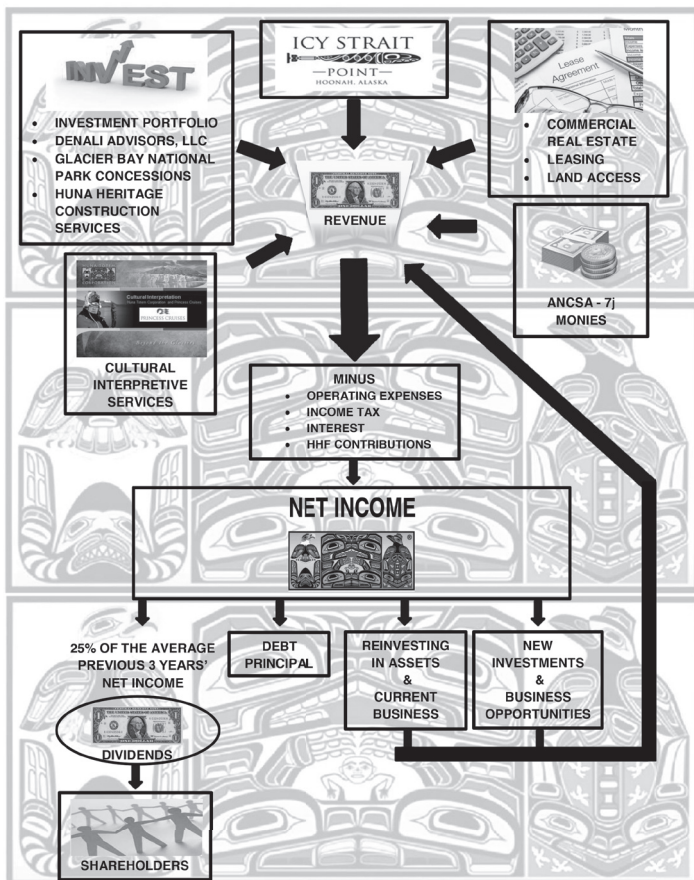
INVEST

- INVESTMENT PORTFOLIO
- DENALI ADVISORS, LLC
- GLACIER BAY NATIONAL PARK CONCESSIONS
- HUNA HERITAGE CONSTRUCTION SERVICES

ICY STRAIT
—POINT—
HOONAH, ALASKA

Lease Agreement

- COMMERCIAL REAL ESTATE
- LEASING
- LAND ACCESS

REVENUE

ANCSA - 7j MONIES

Cultural Interpretation
PRINCESS CRUISES

CULTURAL INTERPRETIVE SERVICES

MINUS
- OPERATING EXPENSES
- INCOME TAX
- INTEREST
- HHF CONTRIBUTIONS

NET INCOME

25% OF THE AVERAGE PREVIOUS 3 YEARS' NET INCOME

DIVIDENDS

DEBT PRINCIPAL

REINVESTING IN ASSETS & CURRENT BUSINESS

NEW INVESTMENTS & BUSINESS OPPORTUNITIES

SHAREHOLDERS